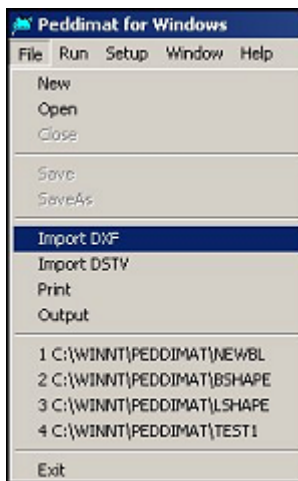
Peddimat for Windows
File Run Setup Window Help
New
Open
Close
Save
SaveAs
Import DXF
Import DSTV
Print
Output
1 C:\WINNT\PEDDIMAT\NEWBL
2 C:\WINNT\PEDDIMAT\BSHAPE
3 C:\WINNT\PEDDIMAT\LSHAPE
4 C:\WINNT\PEDDIMAT\TEST1
Exit